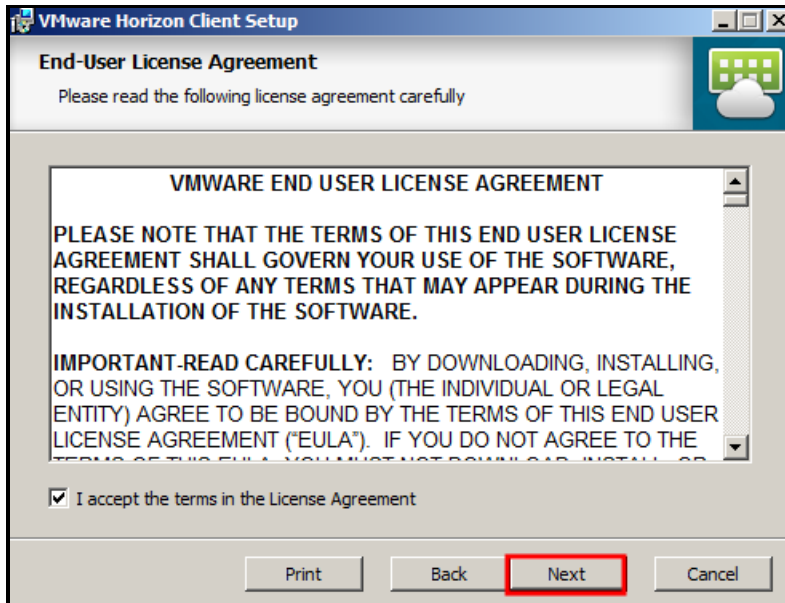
VMware Horizon Client Setup

End-User License Agreement

Please read the following license agreement carefully

VMWARE END USER LICENSE AGREEMENT

PLEASE NOTE THAT THE TERMS OF THIS END USER LICENSE AGREEMENT SHALL GOVERN YOUR USE OF THE SOFTWARE, REGARDLESS OF ANY TERMS THAT MAY APPEAR DURING THE INSTALLATION OF THE SOFTWARE.

IMPORTANT-READ CAREFULLY: BY DOWNLOADING, INSTALLING, OR USING THE SOFTWARE, YOU (THE INDIVIDUAL OR LEGAL ENTITY) AGREE TO BE BOUND BY THE TERMS OF THIS END USER LICENSE AGREEMENT ("EULA"). IF YOU DO NOT AGREE TO THE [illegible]

I accept the terms in the License Agreement

Print Back Next Cancel